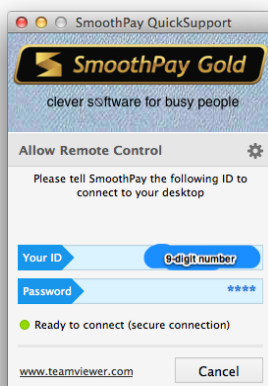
SmoothPay QuickSupport

SmoothPay Gold

clever software for busy people

Allow Remote Control

Please tell SmoothPay the following ID to connect to your desktop

Your ID 9-digit number

Password ****

Ready to connect (secure connection)

www.teamviewer.com Cancel